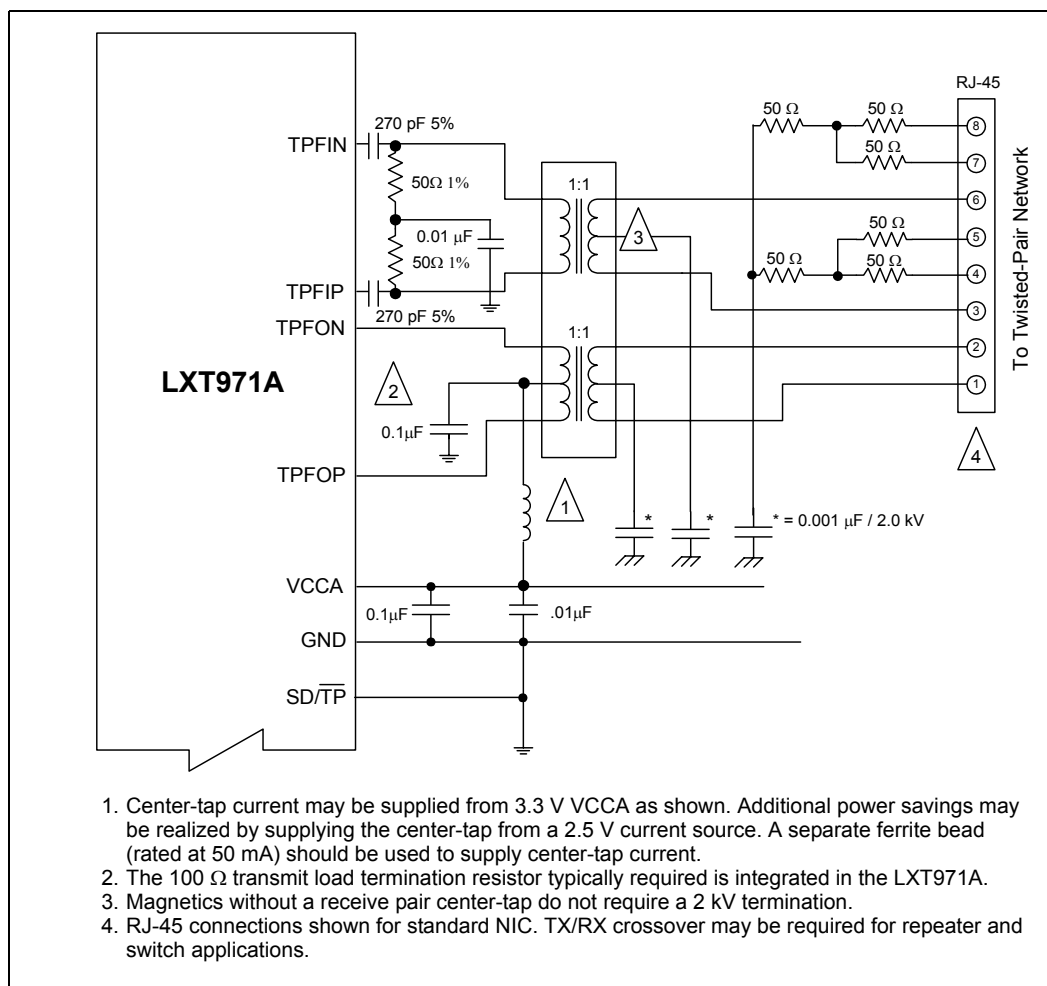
RJ-45

270 pF 5%

TPFIN

50 Ω

50 Ω

50 Ω

50Ω 1%

1:1

0.01 µF

50Ω 1%

3

50 Ω

50 Ω

50 Ω

TPFIP

270 pF 5%

TPFON

1:1

LXT971A

2

0.1µF

TPFOP

1

*

*

* = 0.001 µF / 2.0 kV

VCCA

0.1µF

.01µF

GND

SD/$\overline{TP}$

8

7

6

5

4

3

2

1

4

To Twisted-Pair Network

1. Center-tap current may be supplied from 3.3 V VCCA as shown. Additional power savings may be realized by supplying the center-tap from a 2.5 V current source. A separate ferrite bead (rated at 50 mA) should be used to supply center-tap current.
2. The 100 Ω transmit load termination resistor typically required is integrated in the LXT971A.
3. Magnetics without a receive pair center-tap do not require a 2 kV termination.
4. RJ-45 connections shown for standard NIC. TX/RX crossover may be required for repeater and switch applications.